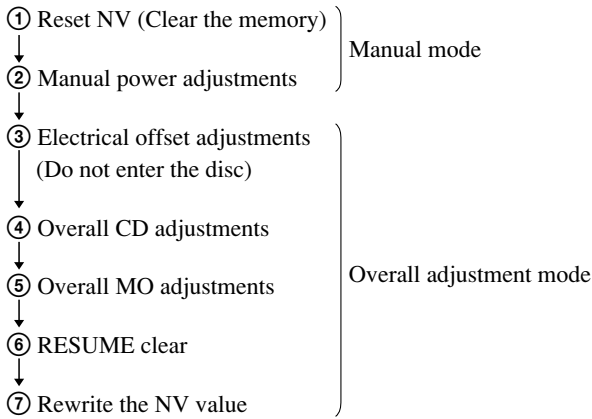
① Reset NV (Clear the memory)

② Manual power adjustments

Manual mode

③ Electrical offset adjustments (Do not enter the disc)

④ Overall CD adjustments

⑤ Overall MO adjustments

⑥ RESUME clear

⑦ Rewrite the NV value

Overall adjustment mode